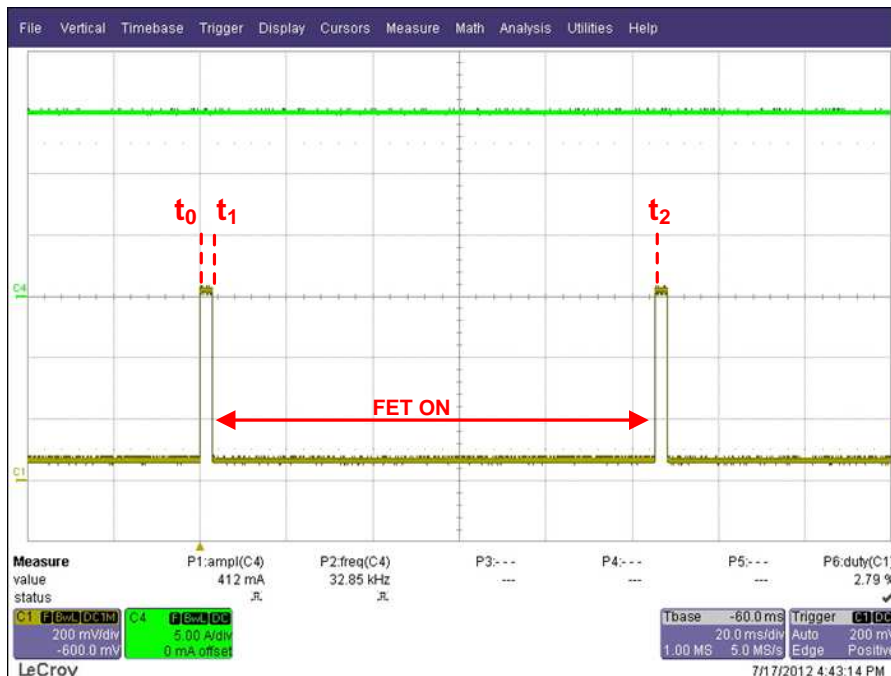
File Vertical Timebase Trigger Display Cursors Measure Math Analysis Utilities Help

$t_0$ $t_1$ $t_2$

C4

FET ON

C1

| Measure | P1:ampl(C4) | P2:freq(C4) | P3:- - - | P4:- - - | P5:- - - | P6:duty(C1) |
|---|---|---|---|---|---|---|
| value | 412 mA | 32.85 kHz | --- | --- | --- | 2.79 % |
| status | | | | | | |

C1 BwL DC1M 200 mV/div -600.0 mV

C4 BwL DC 5.00 A/div 0 mA offset

Tbase -60.0 ms 20.0 ms/div 1.00 MS 5.0 MS/s

Trigger C1 DC Auto 200 mV Edge Positive

LeCroy

7/17/2012 4:43:14 PM